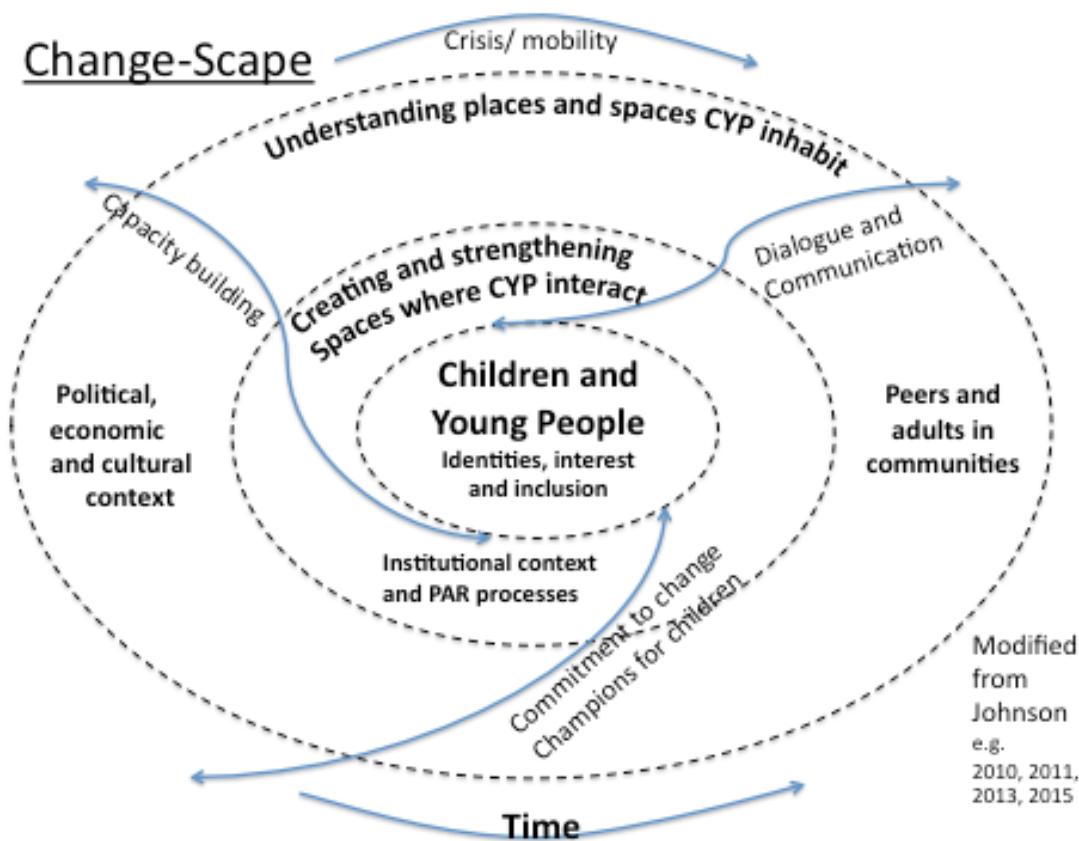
Change-Scape

Crisis/ mobility

Understanding places and spaces CYP inhabit

Capacity building

Creating and strengthening Spaces where CYP interact

Dialogue and Communication

Children and Young People

Identities, interest and inclusion

Political, economic and cultural context

Peers and adults in communities

Institutional context and PAR processes

Commitment to change Champions for children

Modified from Johnson e.g. 2010, 2011, 2013, 2015

Time